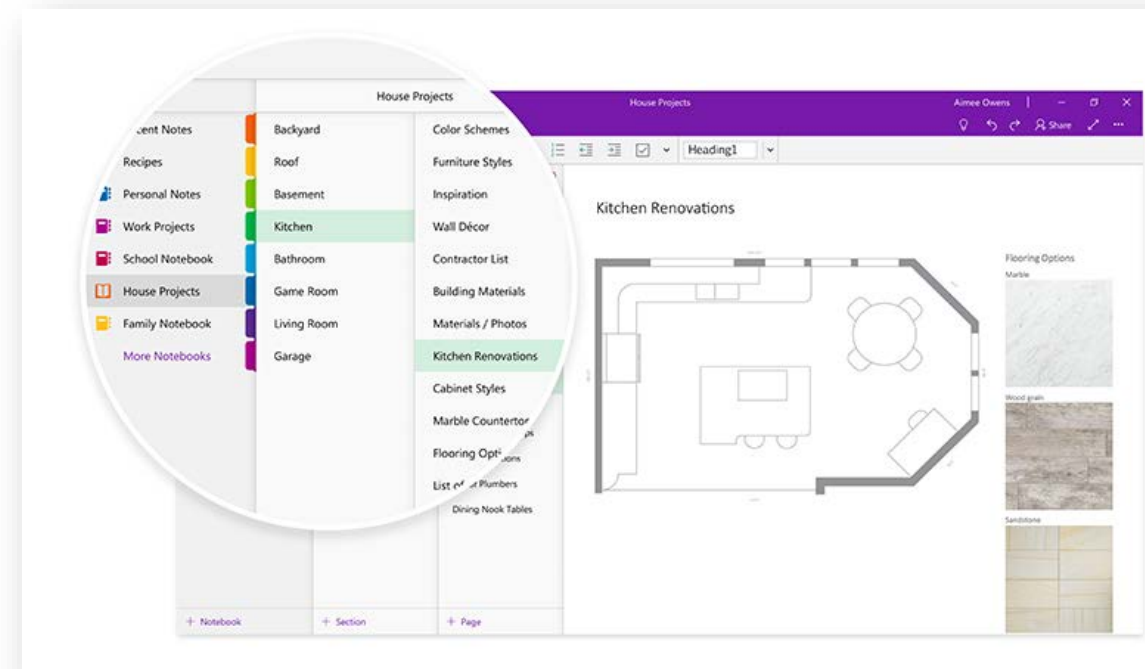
House Projects

House Projects

Aimee Owens

Share

Heading1

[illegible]ent Notes
Recipes
Personal Notes
Work Projects
School Notebook
House Projects
Family Notebook
More Notebooks

Backyard
Roof
Basement
Kitchen
Bathroom
Game Room
Living Room
Garage

Color Schemes
Furniture Styles
Inspiration
Wall Décor
Contractor List
Building Materials
Materials / Photos
Kitchen Renovations
Cabinet Styles
Marble Countertop
Flooring Opti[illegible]
List o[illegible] Plumbers
Dining Nook Tables

Kitchen Renovations

Flooring Options
Marble
Wood grain
Sandstone

+ Notebook
+ Section
+ Page